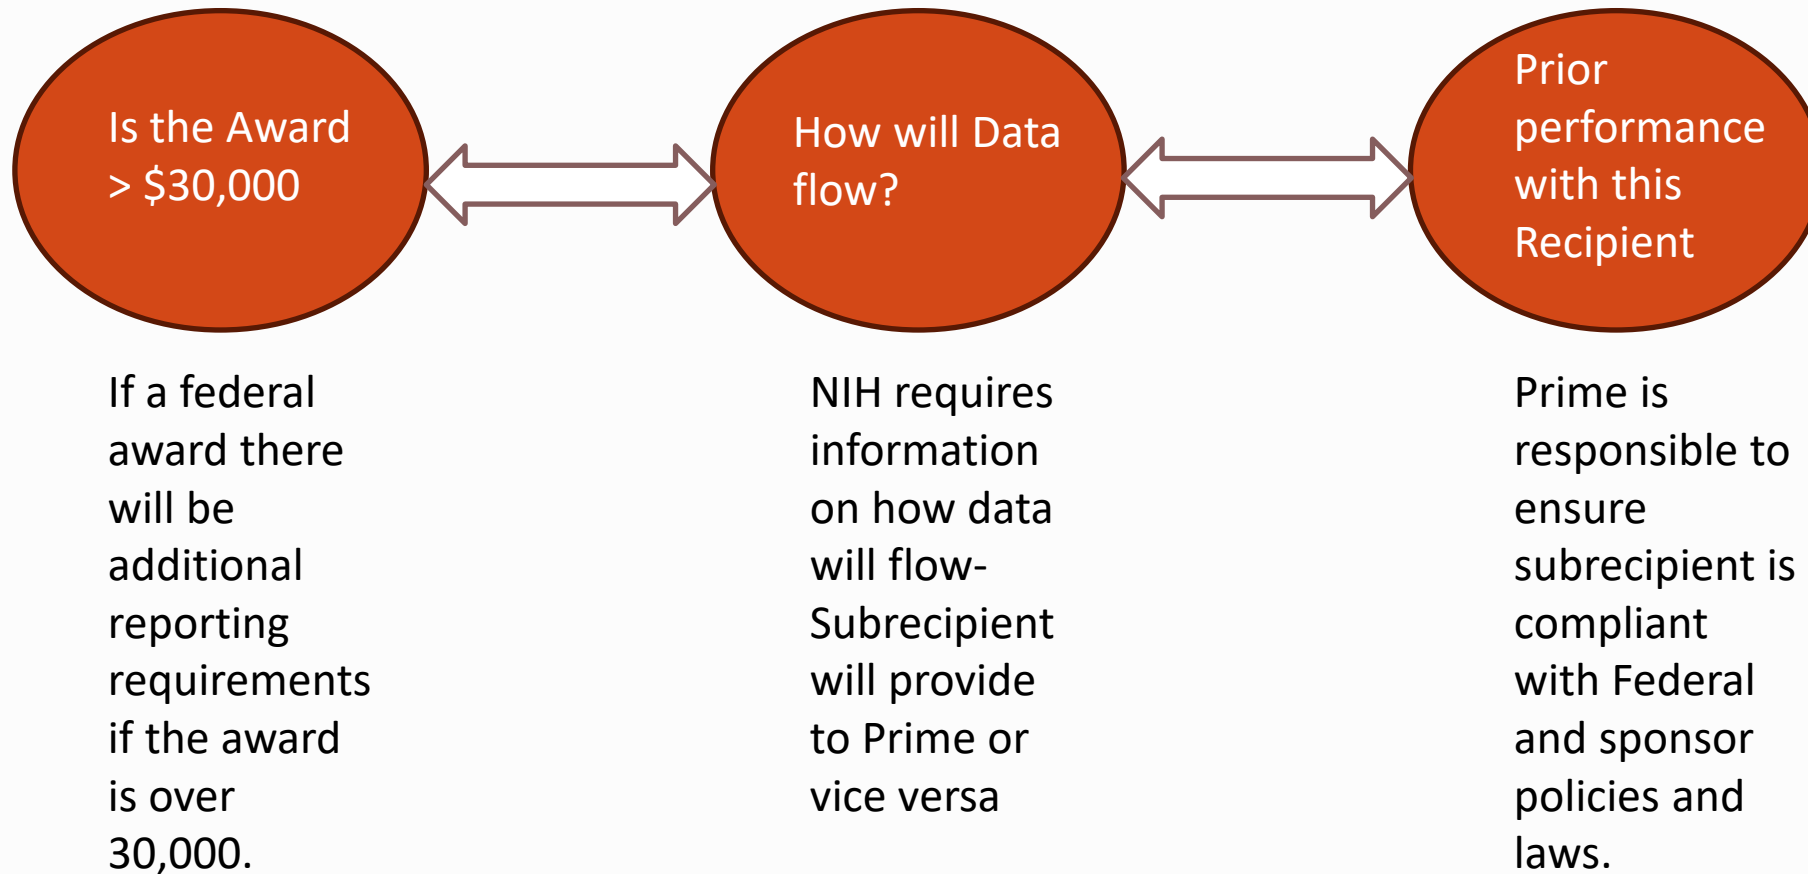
Is the Award > $30,000

How will Data flow?

Prior performance with this Recipient

If a federal award there will be additional reporting requirements if the award is over 30,000.

NIH requires information on how data will flow- Subrecipient will provide to Prime or vice versa

Prime is responsible to ensure subrecipient is compliant with Federal and sponsor policies and laws.